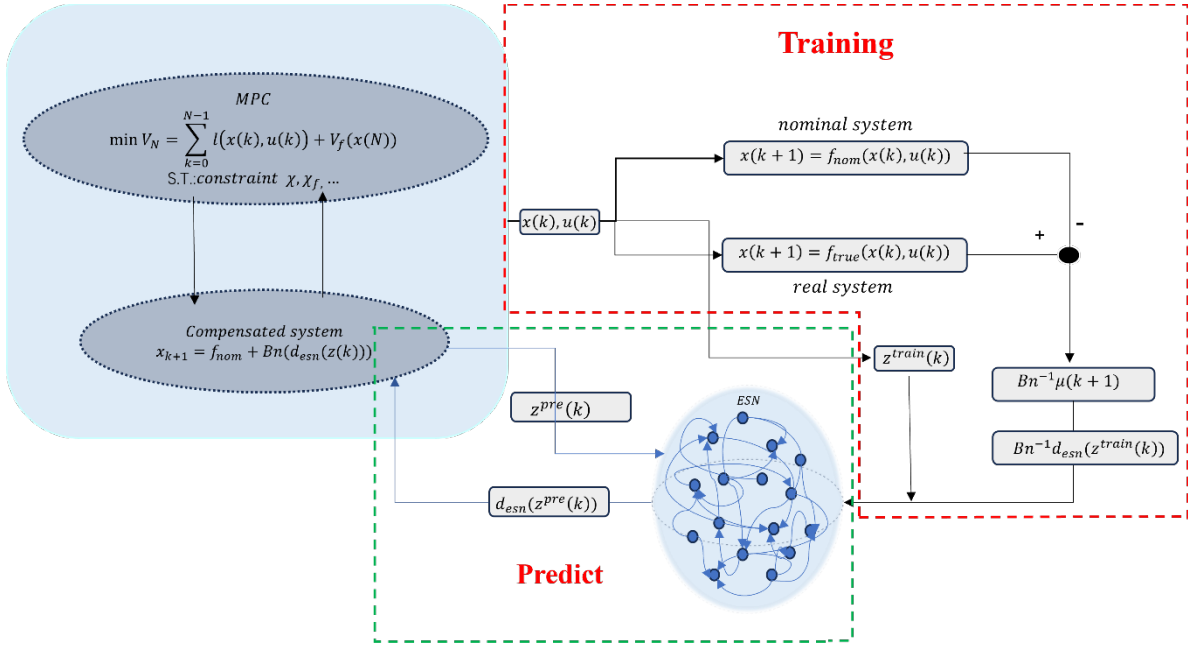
Training

MPC

$\min V_N = \sum_{k=0}^{N-1} l(x(k), u(k)) + V_f(x(N))$

S.T.:*constraint* $\chi, \chi_f, \ldots$

*Compensated system*

$x_{k+1} = f_{nom} + Bn(d_{esn}(z(k)))$

*nominal system*

$x(k+1) = f_{nom}(x(k), u(k))$

$x(k), u(k)$

$x(k+1) = f_{true}(x(k), u(k))$

*real system*

+

-

$z^{train}(k)$

$Bn^{-1}\mu(k+1)$

$Bn^{-1}d_{esn}(z^{train}(k))$

$z^{pre}(k)$

ESN

$d_{esn}(z^{pre}(k))$

Predict